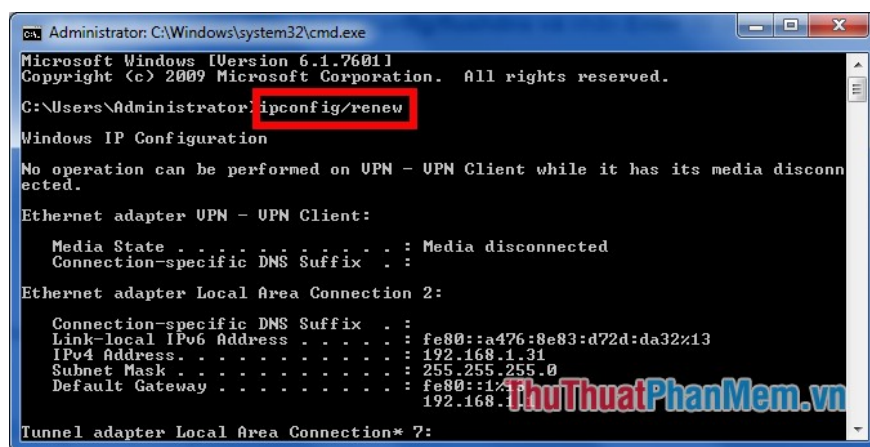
Administrator: C:\Windows\system32\cmd.exe

Microsoft Windows [Version 6.1.7601]
Copyright (c) 2009 Microsoft Corporation. All rights reserved.

C:\Users\Administrator>ipconfig/renew

Windows IP Configuration

No operation can be performed on VPN - VPN Client while it has its media disconnected.

Ethernet adapter VPN - VPN Client:

Media State . . . . . . . . . . . : Media disconnected
Connection-specific DNS Suffix . :

Ethernet adapter Local Area Connection 2:

Connection-specific DNS Suffix . :
Link-local IPv6 Address . . . . . : fe80::a476:8e83:d72d:da32%13
IPv4 Address. . . . . . . . . . . : 192.168.1.31
Subnet Mask . . . . . . . . . . . : 255.255.255.0
Default Gateway . . . . . . . . . : fe80::1%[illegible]
192.168.1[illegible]

Tunnel adapter Local Area Connection* 7:

ThuThuatPhanMem.vn